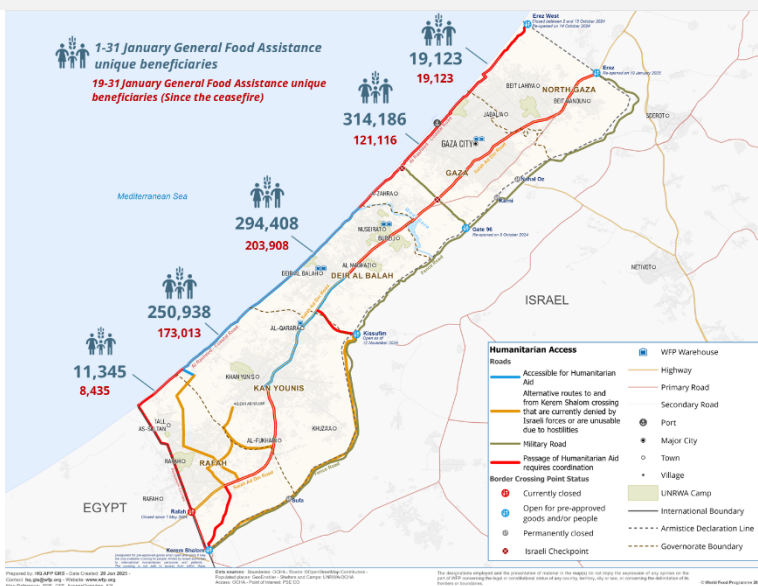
1-31 January General Food Assistance unique beneficiaries

19-31 January General Food Assistance unique beneficiaries (Since the ceasefire)

Erez West
Closed between 2 and 15 October 2024
Re-opened on 16 October 2024

19,123
19,123

Erez
Re-opened on 15 January 2025

BEIT LAHIYA
NORTH GAZA
BEIT HANOUN
JABALIYA
SDEROT

314,186
121,116

GAZA CITY
GAZA
Kissufim Dr
Karni

Mediterranean Sea

AZ-ZAHRA
NUSEIRATO
BUREIJO

294,408
203,908

Gate 96
Re-opened on 5 October 2024

AL MAGHAZI
DEIR AL BALAH

NETIVOT

ISRAEL

250,938
173,013

AL-QARARA

Kissufim
Open as of 12 November 2024

11,345
8,435

KHAN YUNIS
KAN YOUNIS
AL-FUKHARI
KHUZAA
TALL AS-SULTAN
RAFAH
RAFAH

EGYPT

Rafah
Closed since 7 May 2024

Sufa

Kerem Shalom

Humanitarian Access
Roads
Accessible for Humanitarian Aid
Alternative routes to and from Kerem Shalom crossing that are currently denied by Israeli forces or are unusable due to hostilities
Military Road
Passage of Humanitarian Aid requires coordination
Border Crossing Point Status
Currently closed
Open for pre-approved goods and/or people
Permanently closed
Israeli Checkpoint

WFP Warehouse
Highway
Primary Road
Secondary Road
Port
Major City
Town
Village
UNRWA Camp
International Boundary
Armistice Declaration Line
Governorate Boundary

Prepared by: HQ APP GMS - Date Created: 20 Jan 2025
Contact: hq.gis@wfp.org - Website: www.wfp.org

Data sources: Boundaries: OCHA - Roads: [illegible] - Populated places: GeoDiration - Shelters and Camps: UNRWA/OCHA Access: OCHA - Point of interest: PSE CO

The designations employed and the presentation of material in the maps do not imply the expression of any opinion on the part of WFP concerning the legal or constitutional status of any country, territory, city or sea, or concerning the delimitation of its frontiers or boundaries.

© World Food Programme 20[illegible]